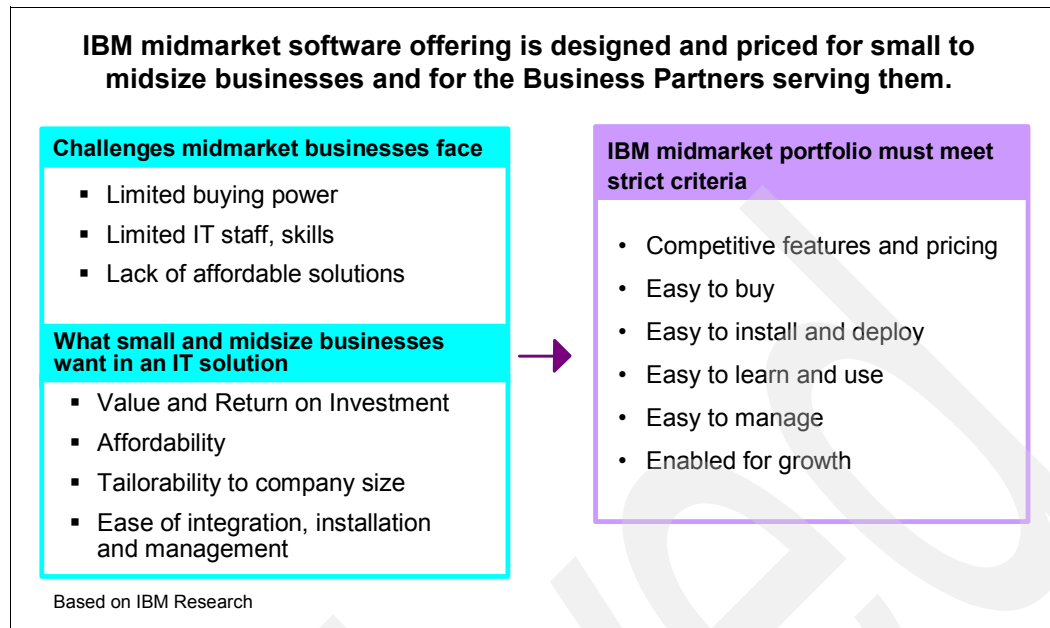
IBM midmarket software offering is designed and priced for small to midsize businesses and for the Business Partners serving them.

Challenges midmarket businesses face

- Limited buying power
- Limited IT staff, skills
- Lack of affordable solutions

What small and midsize businesses want in an IT solution

- Value and Return on Investment
- Affordability
- Tailorability to company size
- Ease of integration, installation and management

IBM midmarket portfolio must meet strict criteria

- Competitive features and pricing
- Easy to buy
- Easy to install and deploy
- Easy to learn and use
- Easy to manage
- Enabled for growth

Based on IBM Research